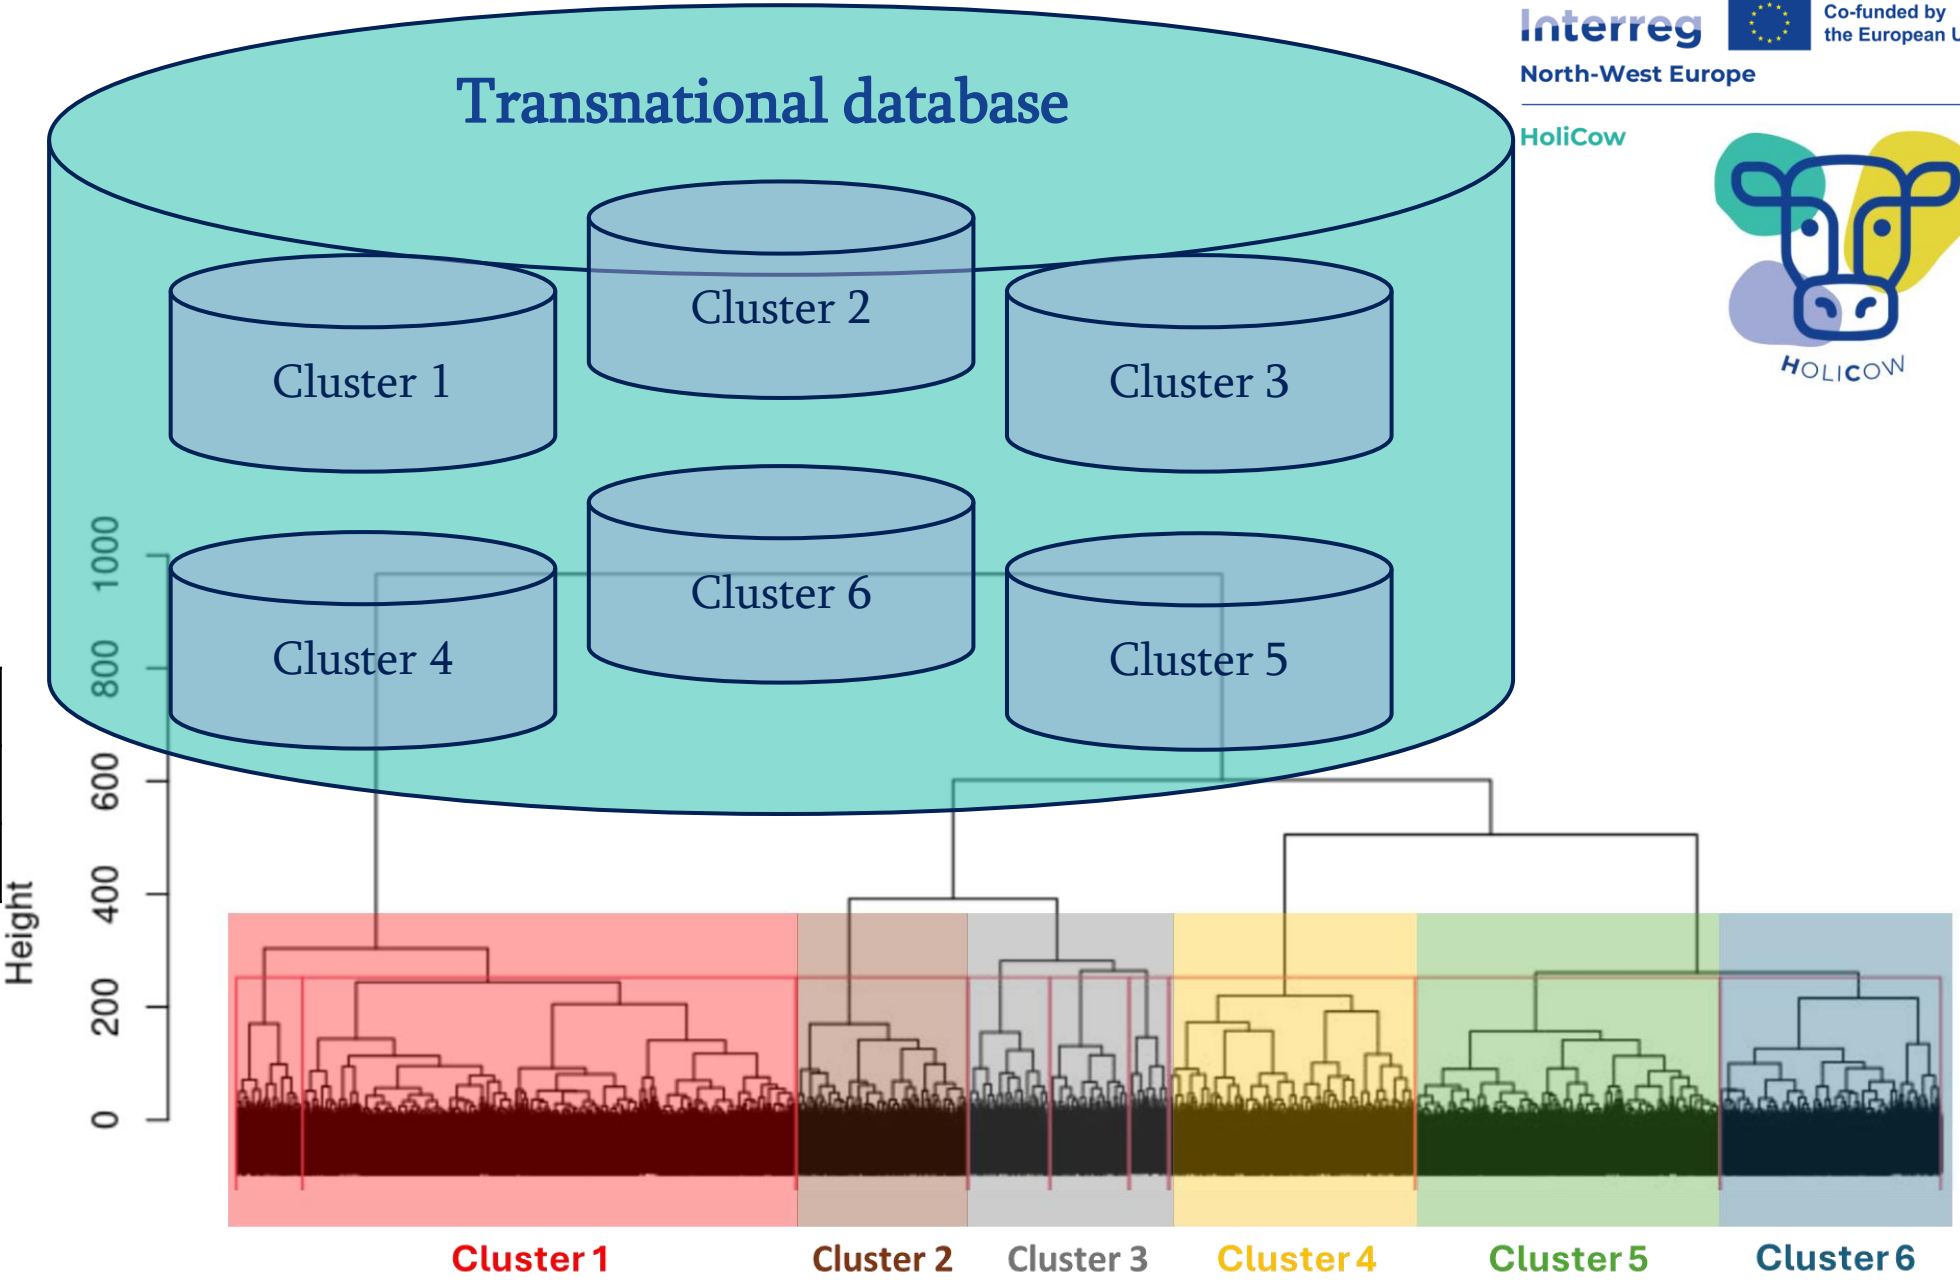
Transnational database

Cluster 2

Cluster 1

Cluster 3

Cluster 6

Cluster 4

Cluster 5

Interreg
Co-funded by the European U
North-West Europe
HoliCow
HOLICOW

Height

1000
800
600
400
200
0

Cluster 1
Cluster 2
Cluster 3
Cluster 4
Cluster 5
Cluster 6